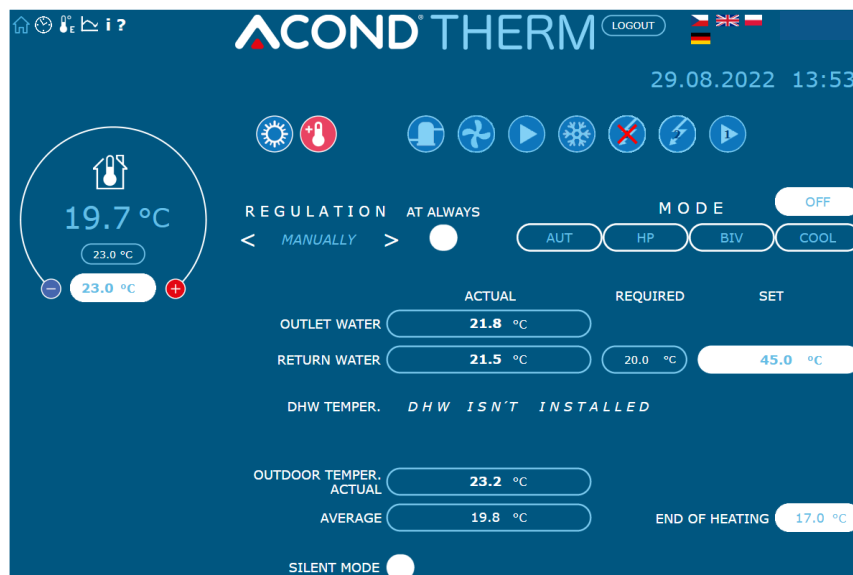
i ?

ACOND® THERM

LOGOUT

29.08.2022 13:53

19.7 °C

23.0 °C

23.0 °C

REGULATION

< MANUALLY >

AT ALWAYS

MODE

OFF

AUT HP BIV COOL

| | ACTUAL | REQUIRED | SET |
|---|---|---|---|
| OUTLET WATER | 21.8 °C | | |
| RETURN WATER | 21.5 °C | 20.0 °C | 45.0 °C |

DHW TEMPER. DHW ISN´T INSTALLED

OUTDOOR TEMPER. ACTUAL 23.2 °C

AVERAGE 19.8 °C

END OF HEATING 17.0 °C

SILENT MODE